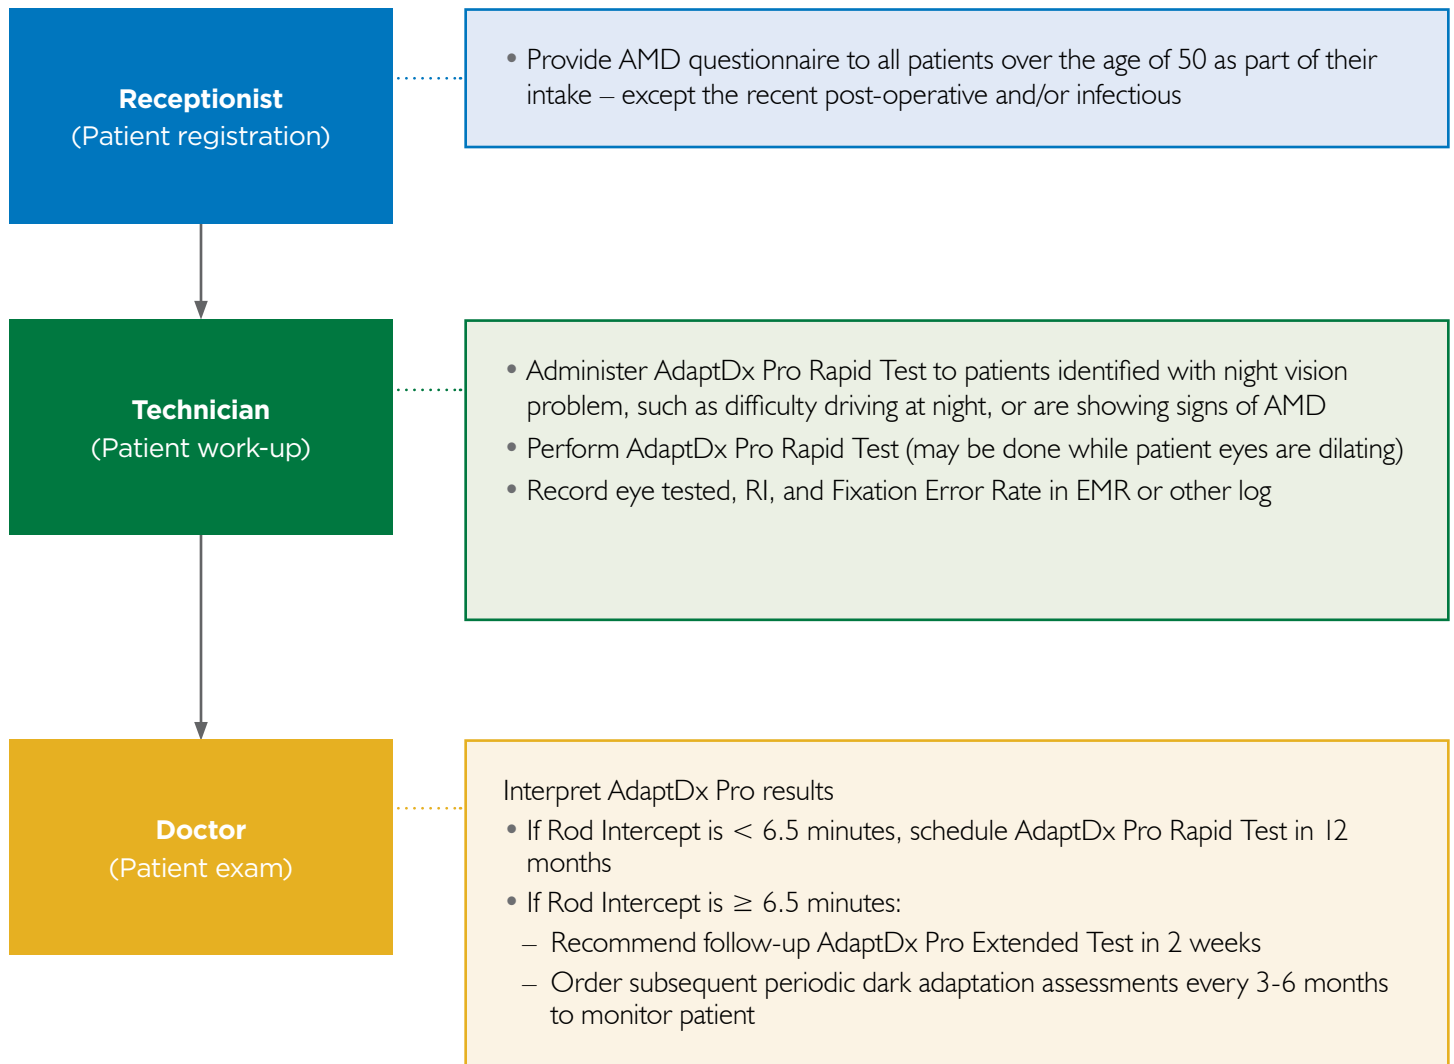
Receptionist
(Patient registration)

• Provide AMD questionnaire to all patients over the age of 50 as part of their intake – except the recent post-operative and/or infectious

Technician
(Patient work-up)

• Administer AdaptDx Pro Rapid Test to patients identified with night vision problem, such as difficulty driving at night, or are showing signs of AMD
• Perform AdaptDx Pro Rapid Test (may be done while patient eyes are dilating)
• Record eye tested, RI, and Fixation Error Rate in EMR or other log

Doctor
(Patient exam)

Interpret AdaptDx Pro results
• If Rod Intercept is $<$ 6.5 minutes, schedule AdaptDx Pro Rapid Test in 12 months
• If Rod Intercept is $\geq$ 6.5 minutes:
– Recommend follow-up AdaptDx Pro Extended Test in 2 weeks
– Order subsequent periodic dark adaptation assessments every 3-6 months to monitor patient